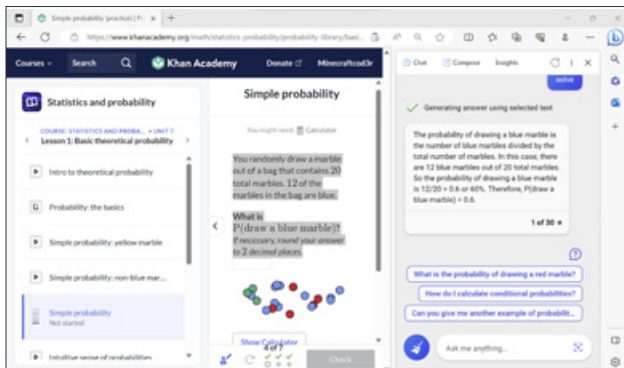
Simple probability (practice) | Kh

https://www.khanacademy.org/math/statistics-probability/probability-library/basi...

Courses Search Khan Academy Donate Minecraftcod3r

Statistics and probability

COURSE: STATISTICS AND PROBA... > UNIT 7
Lesson 1: Basic theoretical probability

Intro to theoretical probability

Probability: the basics

Simple probability: yellow marble

Simple probability: non-blue mar...

Simple probability
Not started

Intuitive sense of probabilities

Simple probability

You might need: Calculator

You randomly draw a marble out of a bag that contains 20 total marbles. 12 of the marbles in the bag are blue.

What is P(draw a blue marble)?
If necessary, round your answer to 2 decimal places.

Show Calculator

4 of 7

Check

Chat Compose Insights

solve

Generating answer using selected text

The probability of drawing a blue marble is the number of blue marbles divided by the total number of marbles. In this case, there are 12 blue marbles out of 20 total marbles. So the probability of drawing a blue marble is 12/20 = 0.6 or 60%. Therefore, P(draw a blue marble) = 0.6.

1 of 30

What is the probability of drawing a red marble?

How do I calculate conditional probabilities?

Can you give me another example of probabilit...

Ask me anything...